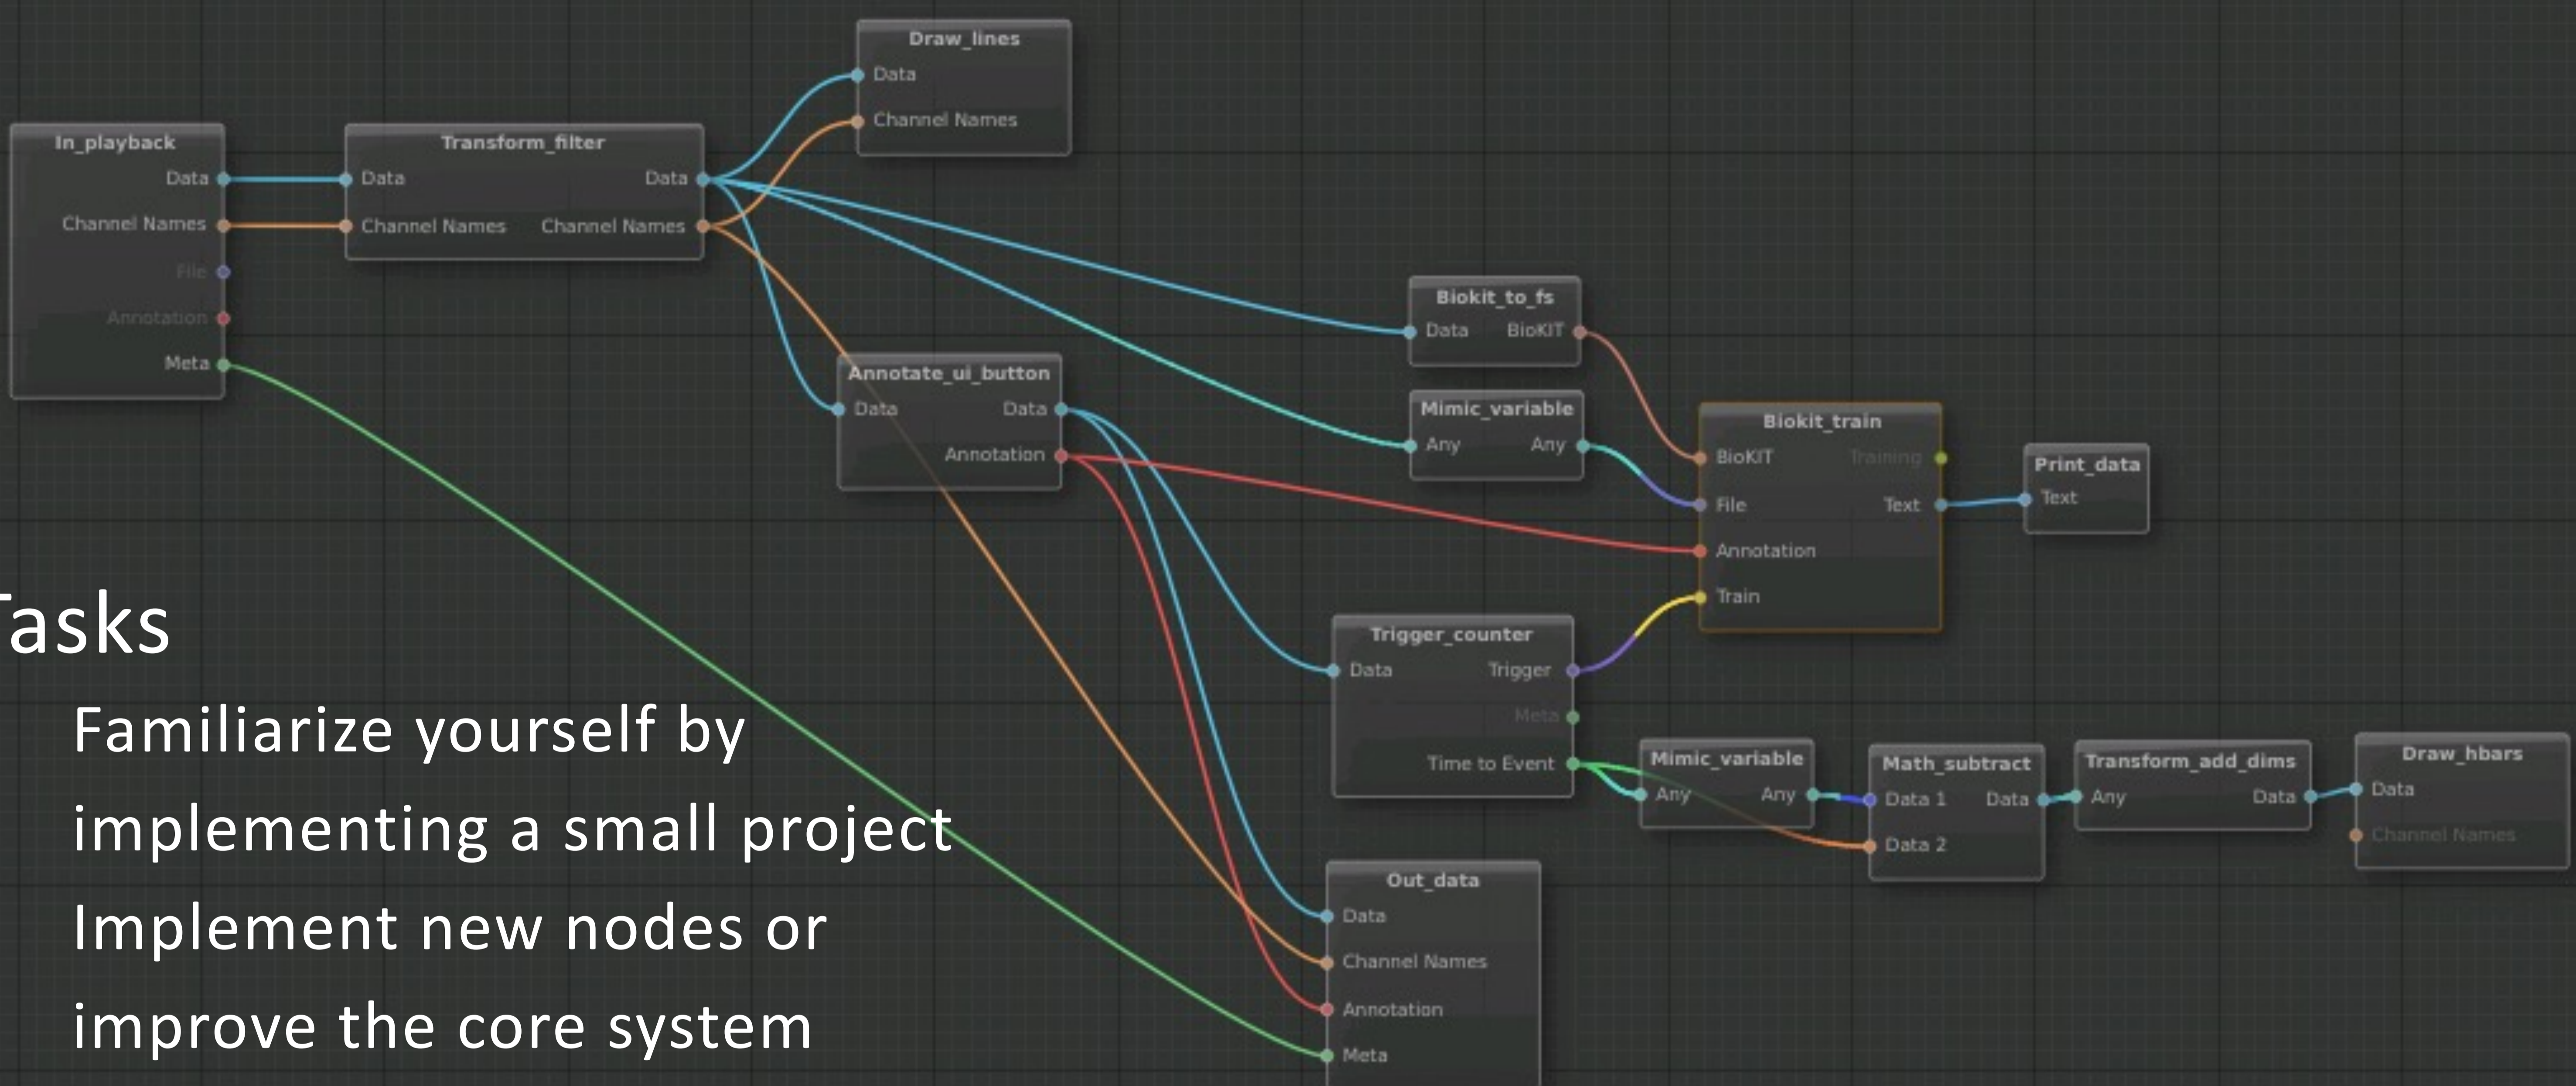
Draw_lines
Data
Channel Names

In_playback
Data
Channel Names
File
Annotation
Meta

Transform_filter
Data
Channel Names
Data
Channel Names

Biokit_to_fs
Data
BioKIT

Annotate_ui_button
Data
Annotation
Data

Mimic_variable
Any
Any

Biokit_train
BioKIT
File
Annotation
Train
Training
Text

Print_data
Text

Trigger_counter
Data
Trigger
Meta
Time to Event

Mimic_variable
Any
Any

Math_subtract
Data 1
Data 2
Data

Transform_add_dims
Any
Data

Draw_hbars
Data
Channel Names

Out_data
Data
Channel Names
Annotation
Meta

asks
Familiarize yourself by implementing a small project
Implement new nodes or improve the core system